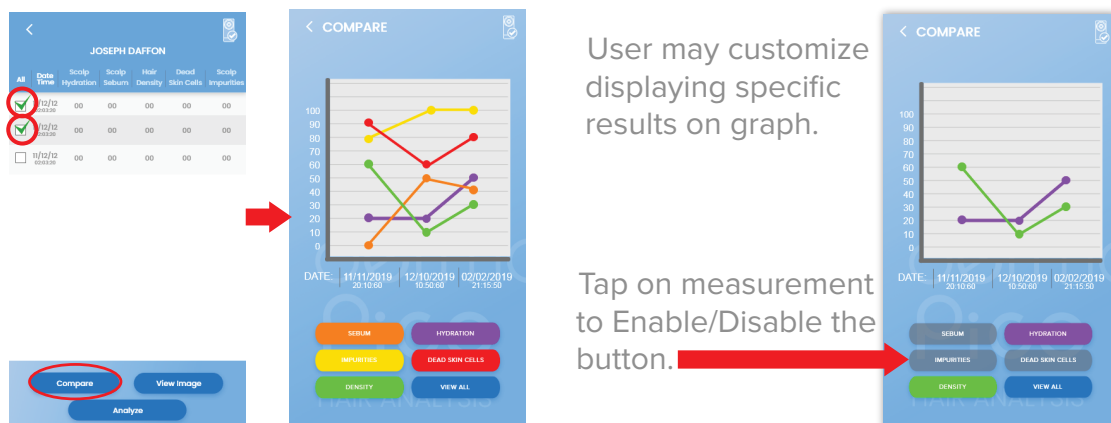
JOSEPH DAFFON

| All | Date Time | Scalp Hydration | Scalp Sebum | Hair Density | Dead Skin Cells | Scalp Impurities |
|---|---|---|---|---|---|---|
| | 11/12/12 02:03:30 | 00 | 00 | 00 | 00 | 00 |
| | 11/12/12 02:03:30 | 00 | 00 | 00 | 00 | 00 |
| | 11/12/12 02:03:30 | 00 | 00 | 00 | 00 | 00 |

Compare
View Image
Analyze

COMPARE

100
90
80
70
60
50
40
30
20
10
0

DATE: 11/11/2019 20:10:60 | 12/10/2019 10:50:60 | 02/02/2019 21:15:50

SEBUM
HYDRATION
IMPURITIES
DEAD SKIN CELLS
DENSITY
VIEW ALL

HAIR ANALYSIS

User may customize displaying specific results on graph.

Tap on measurement to Enable/Disable the button.

COMPARE

100
90
80
70
60
50
40
30
20
10
0

DATE: 11/11/2019 20:10:60 | 12/10/2019 10:50:60 | 02/02/2019 21:15:50

SEBUM
HYDRATION
IMPURITIES
DEAD SKIN CELLS
DENSITY
VIEW ALL

HAIR ANALYSIS